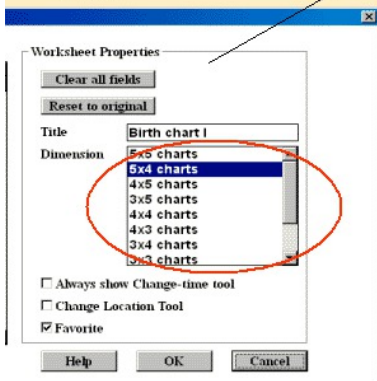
Worksheet Properties

Clear all fields

Reset to original

Title Birth chart I

Dimension
5x5 charts
6x4 charts
4x5 charts
3x5 charts
4x4 charts
4x3 charts
3x4 charts
3x3 charts

☐ Always show Change-time tool

☐ Change Location Tool

☑ Favorite

Help OK Cancel